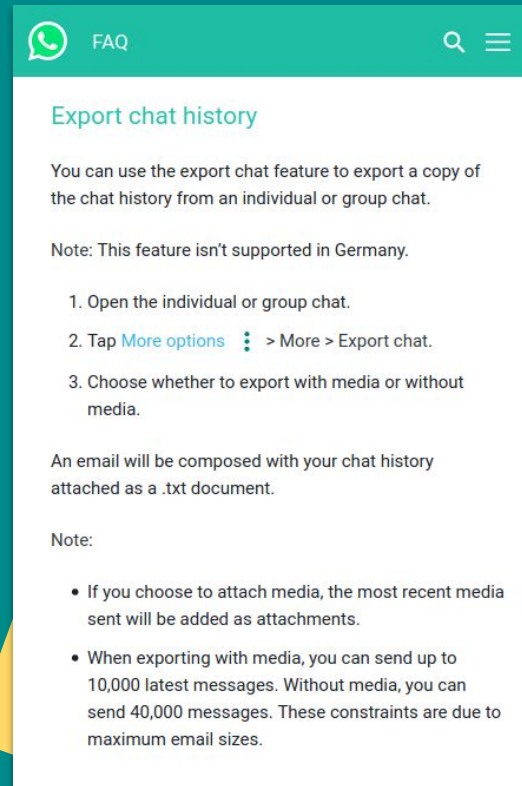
FAQ

Export chat history

You can use the export chat feature to export a copy of the chat history from an individual or group chat.

Note: This feature isn't supported in Germany.

1. Open the individual or group chat.
2. Tap More options ⋮ > More > Export chat.
3. Choose whether to export with media or without media.

An email will be composed with your chat history attached as a .txt document.

Note:

• If you choose to attach media, the most recent media sent will be added as attachments.
• When exporting with media, you can send up to 10,000 latest messages. Without media, you can send 40,000 messages. These constraints are due to maximum email sizes.